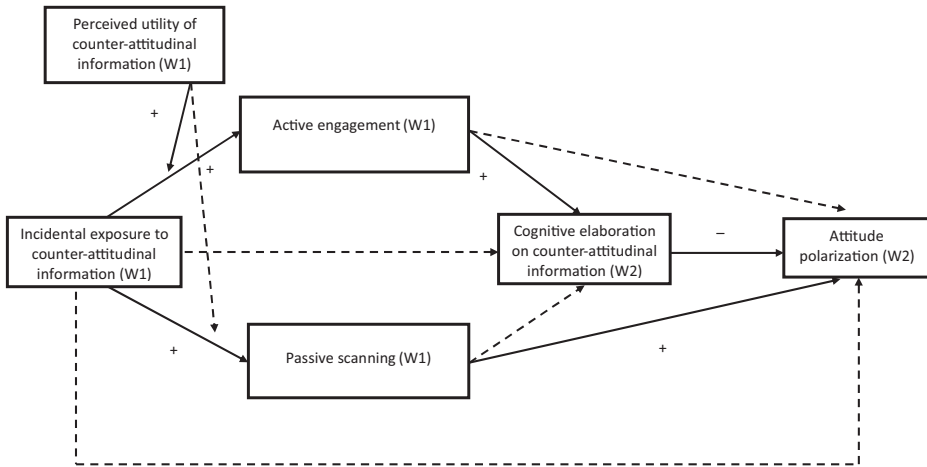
Perceived utility of counter-attitudinal information (W1)

+

+

Active engagement (W1)

+

Incidental exposure to counter-attitudinal information (W1)

Cognitive elaboration on counter-attitudinal information (W2)

–

Attitude polarization (W2)

+

Passive scanning (W1)

+